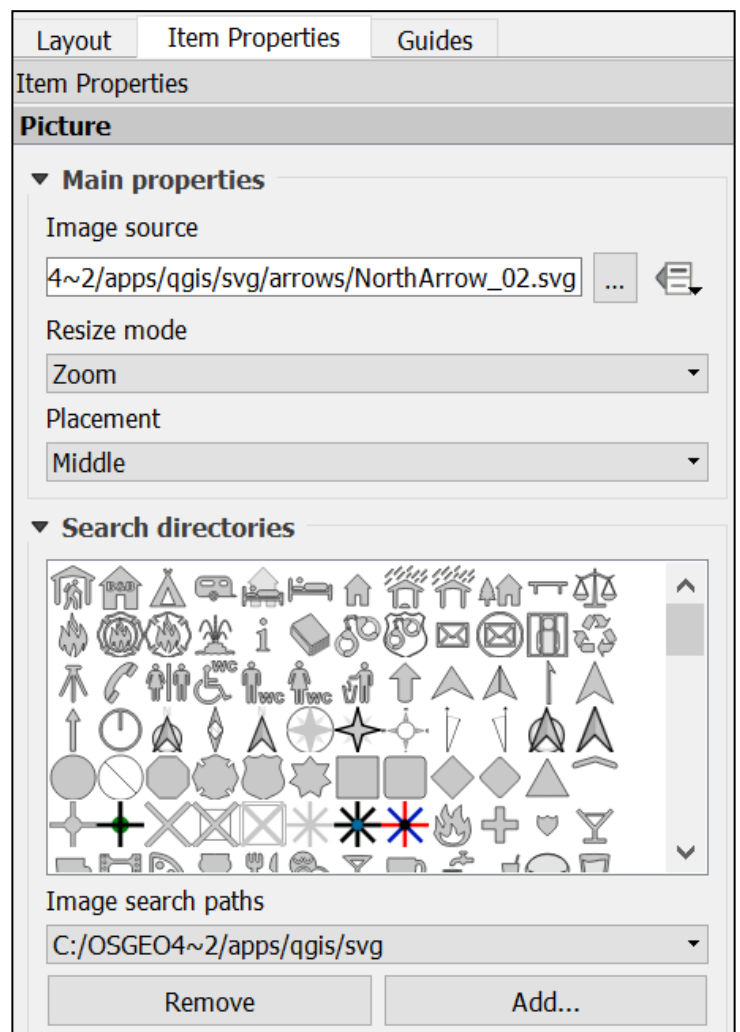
Layout | Item Properties | Guides

Item Properties

Picture

▼ Main properties

Image source

4~2/apps/qgis/svg/arrows/NorthArrow_02.svg ...

Resize mode

Zoom

Placement

Middle

▼ Search directories

B&B

i

WC

WC WC

Image search paths

C:/OSGEO4~2/apps/qgis/svg

Remove

Add...